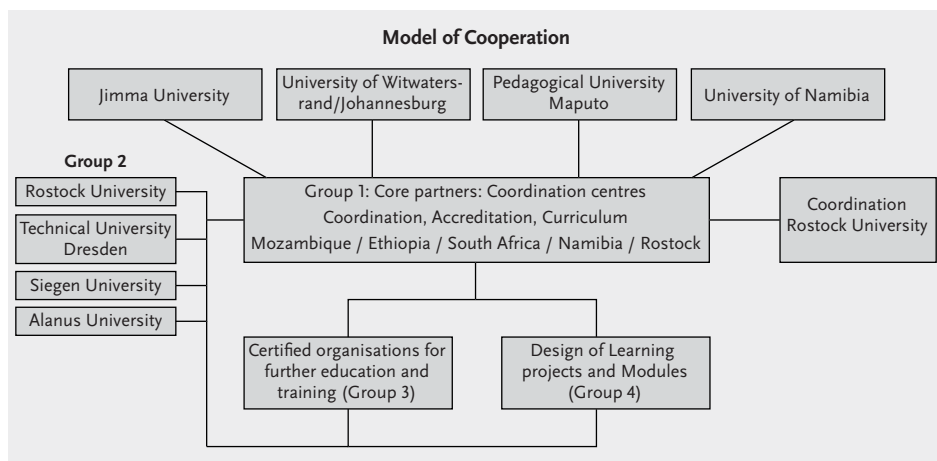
Model of Cooperation

Jimma University

University of Witwatersrand/Johannesburg

Pedagogical University Maputo

University of Namibia

Group 2

Rostock University

Technical University Dresden

Siegen University

Alanus University

Group 1: Core partners: Coordination centres
Coordination, Accreditation, Curriculum
Mozambique / Ethiopia / South Africa / Namibia / Rostock

Coordination Rostock University

Certified organisations for further education and training (Group 3)

Design of Learning projects and Modules (Group 4)